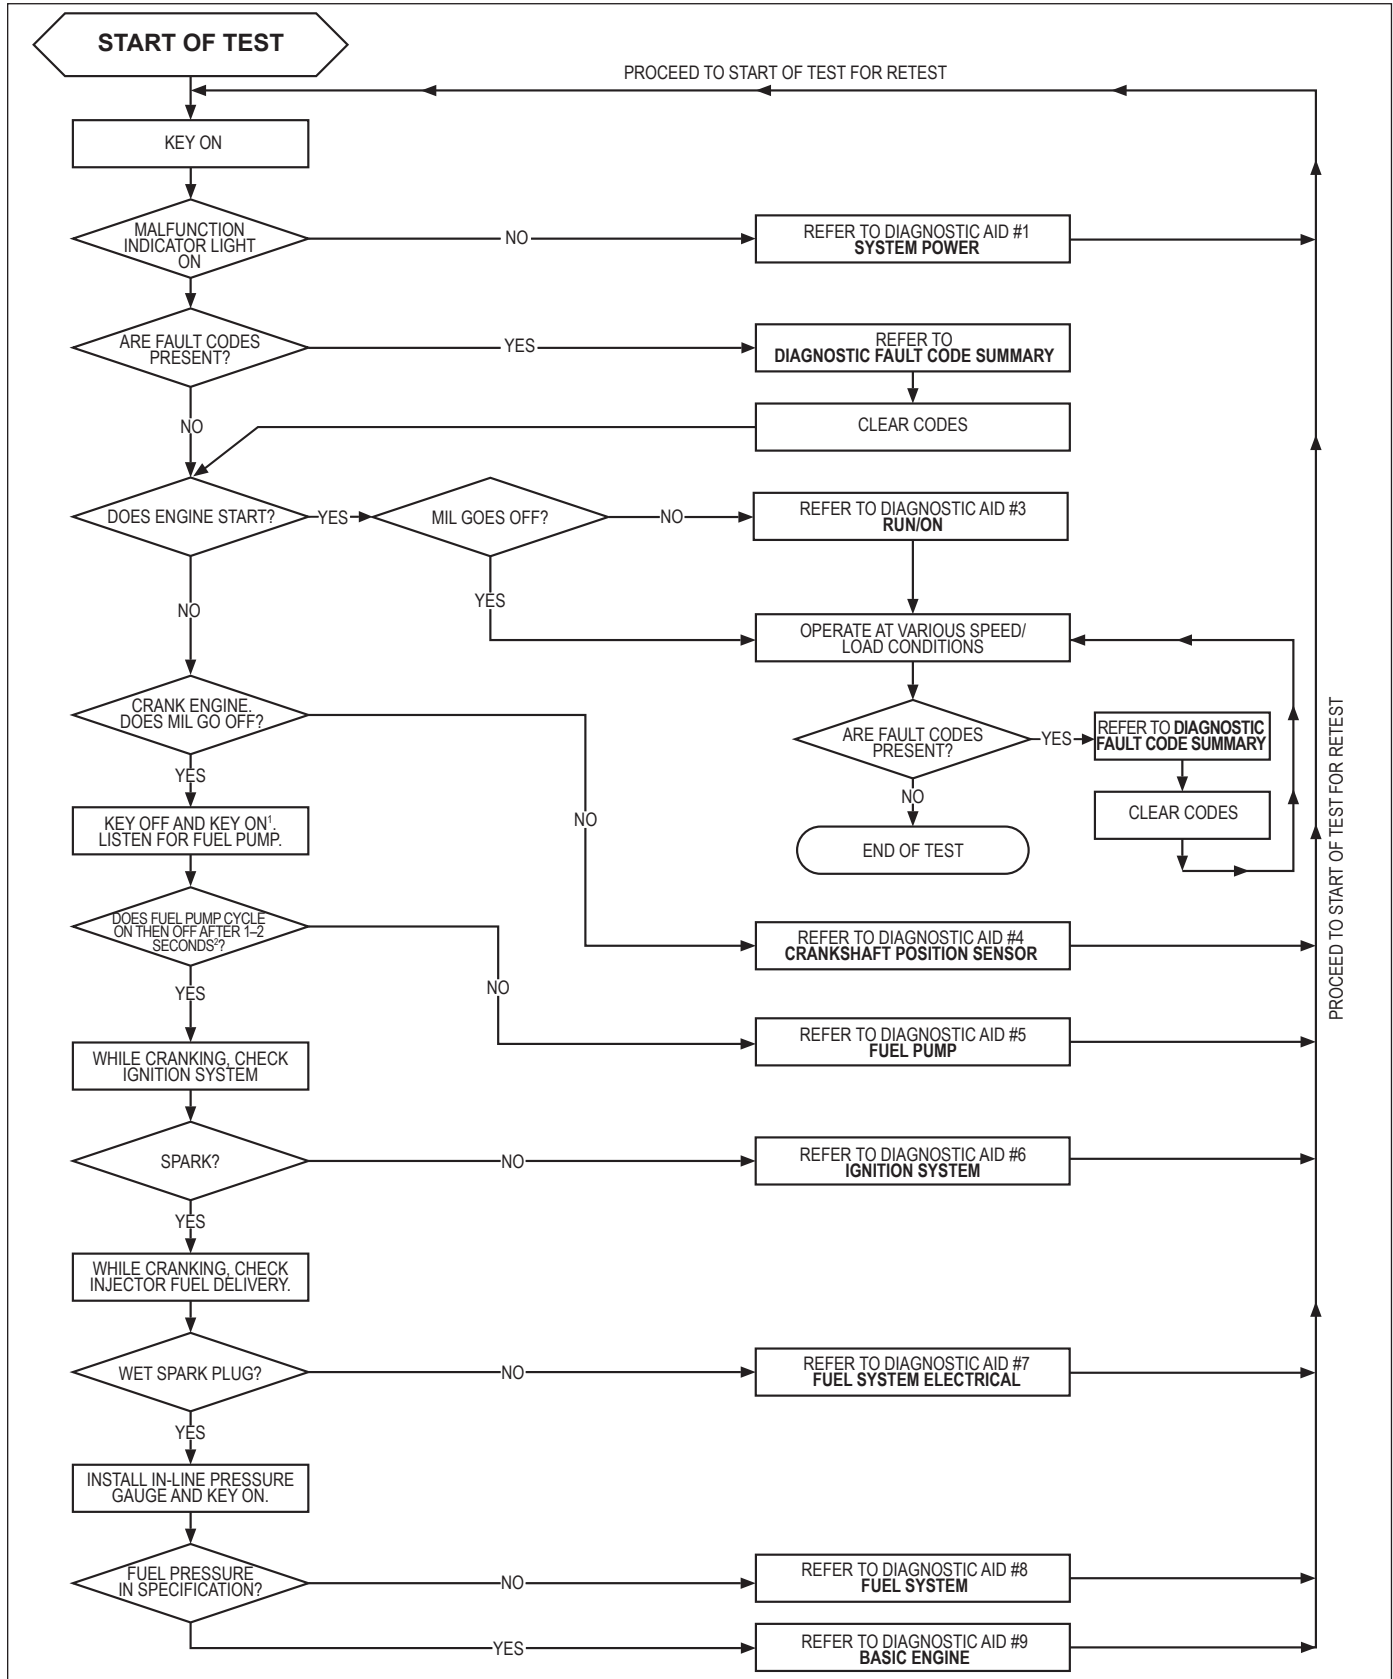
START OF TEST

PROCEED TO START OF TEST FOR RETEST

KEY ON

MALFUNCTION INDICATOR LIGHT ON

NO

REFER TO DIAGNOSTIC AID #1 **SYSTEM POWER**

ARE FAULT CODES PRESENT?

YES

REFER TO **DIAGNOSTIC FAULT CODE SUMMARY**

NO

CLEAR CODES

DOES ENGINE START?

YES

MIL GOES OFF?

NO

REFER TO DIAGNOSTIC AID #3 **RUN/ON**

YES

NO

OPERATE AT VARIOUS SPEED/ LOAD CONDITIONS

CRANK ENGINE. DOES MIL GO OFF?

ARE FAULT CODES PRESENT?

YES

REFER TO **DIAGNOSTIC FAULT CODE SUMMARY**

YES

NO

KEY OFF AND KEY ON$^1$. LISTEN FOR FUEL PUMP.

NO

CLEAR CODES

END OF TEST

DOES FUEL PUMP CYCLE ON THEN OFF AFTER 1–2 SECONDS$^2$?

REFER TO DIAGNOSTIC AID #4 **CRANKSHAFT POSITION SENSOR**

YES

NO

WHILE CRANKING, CHECK IGNITION SYSTEM

REFER TO DIAGNOSTIC AID #5 **FUEL PUMP**

SPARK?

NO

REFER TO DIAGNOSTIC AID #6 **IGNITION SYSTEM**

YES

WHILE CRANKING, CHECK INJECTOR FUEL DELIVERY.

WET SPARK PLUG?

NO

REFER TO DIAGNOSTIC AID #7 **FUEL SYSTEM ELECTRICAL**

YES

INSTALL IN-LINE PRESSURE GAUGE AND KEY ON.

FUEL PRESSURE IN SPECIFICATION?

NO

REFER TO DIAGNOSTIC AID #8 **FUEL SYSTEM**

YES

REFER TO DIAGNOSTIC AID #9 **BASIC ENGINE**

PROCEED TO START OF TEST FOR RETEST